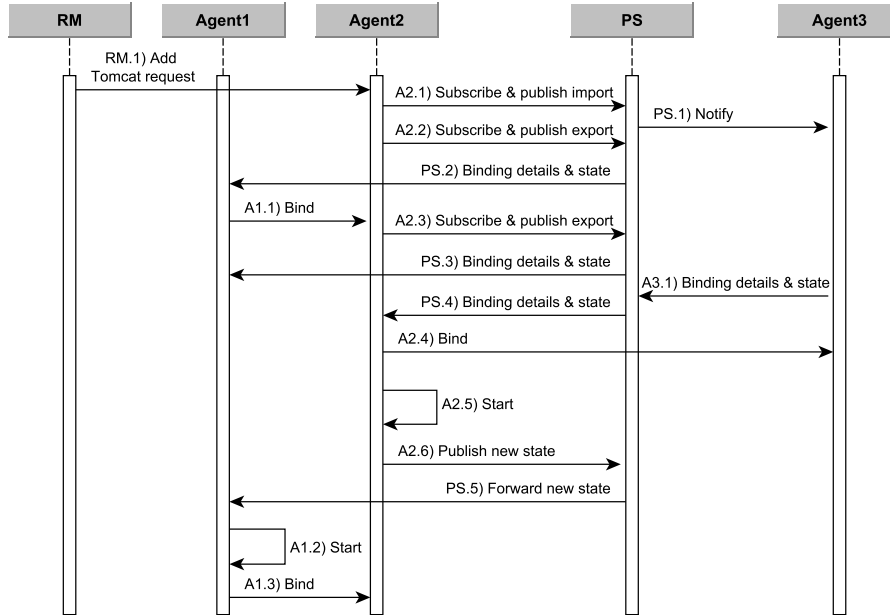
RM
Agent1
Agent2
PS
Agent3

RM.1) Add Tomcat request
A2.1) Subscribe & publish import
PS.1) Notify
A2.2) Subscribe & publish export
PS.2) Binding details & state
A1.1) Bind
A2.3) Subscribe & publish export
PS.3) Binding details & state
A3.1) Binding details & state
PS.4) Binding details & state
A2.4) Bind
A2.5) Start
A2.6) Publish new state
PS.5) Forward new state
A1.2) Start
A1.3) Bind